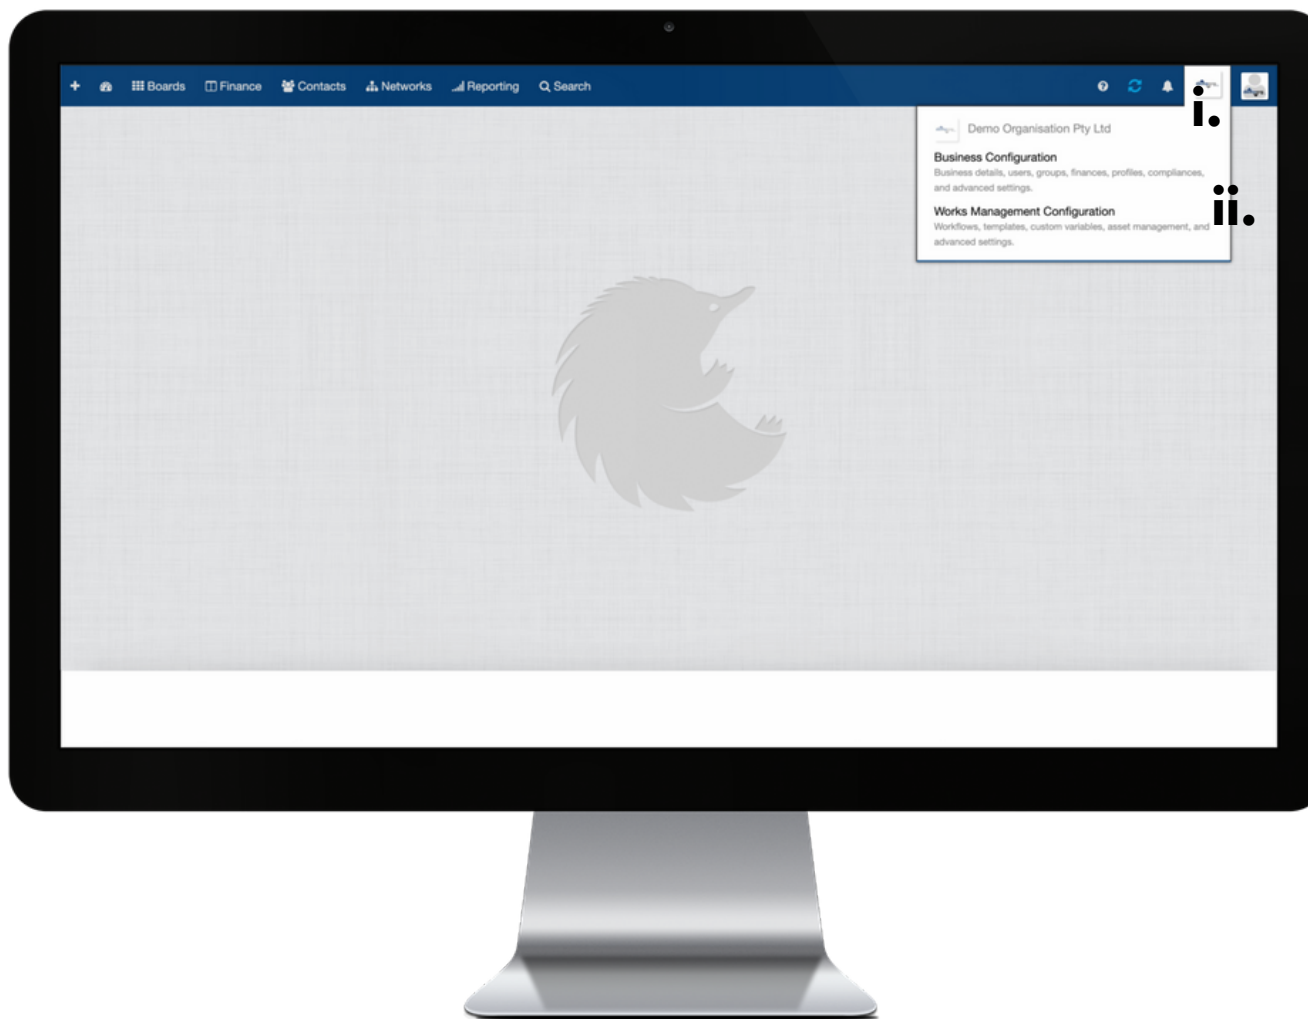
+ Boards Finance Contacts Networks Reporting Search

i.

Demo Organisation Pty Ltd

Business Configuration
Business details, users, groups, finances, profiles, compliances, and advanced settings.

ii.

Works Management Configuration
Workflows, templates, custom variables, asset management, and advanced settings.